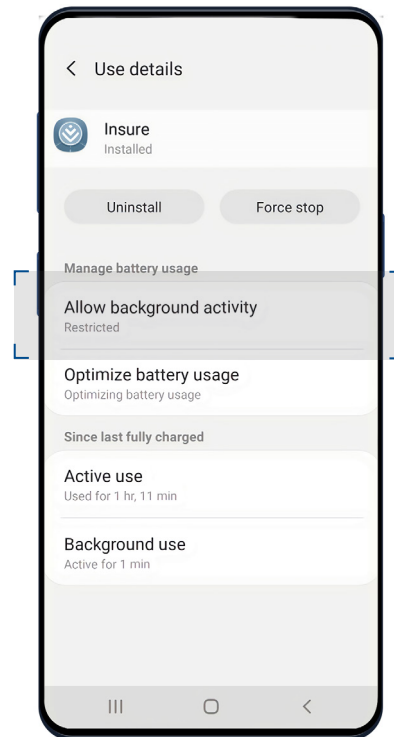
< Use details

Insure
Installed

Uninstall

Force stop

Manage battery usage

Allow background activity
Restricted

Optimize battery usage
Optimizing battery usage

Since last fully charged

Active use
Used for 1 hr, 11 min

Background use
Active for 1 min

|||

<